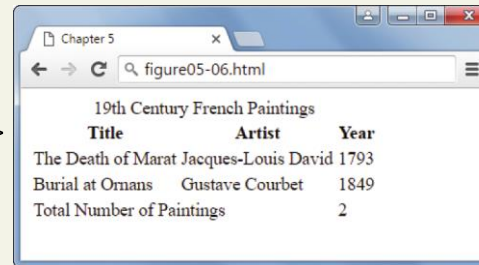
Chapter 5

figure05-06.html

19th Century French Paintings

| Title | Artist | Year |
|---|---|---|
| The Death of Marat | Jacques-Louis David | 1793 |
| Burial at Ornans | Gustave Courbet | 1849 |
| Total Number of Paintings | | 2 |